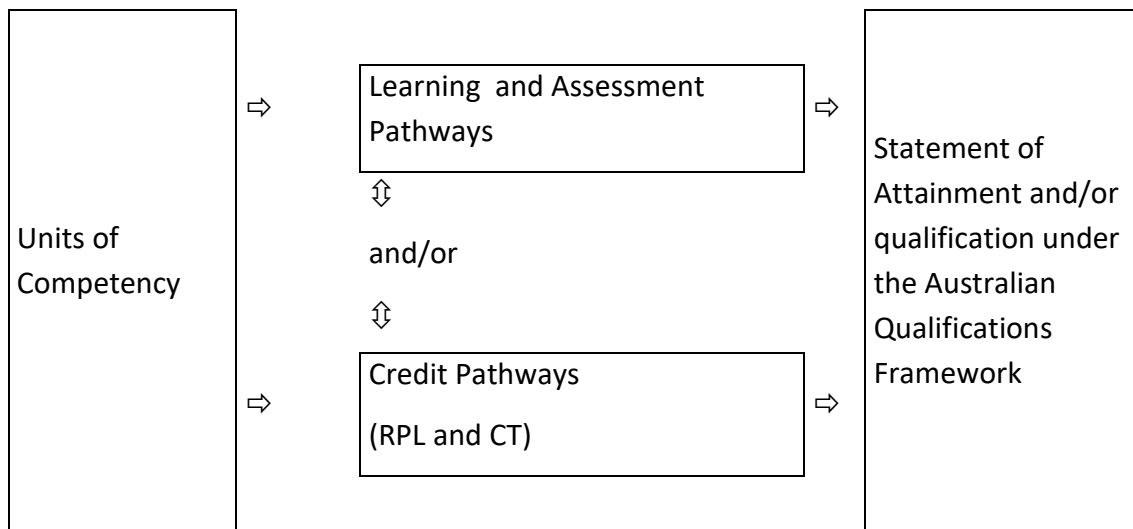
Units of Competency

⇨

Learning and Assessment Pathways

⇨

⇳

and/or

⇳

⇨

Credit Pathways

(RPL and CT)

⇨

Statement of Attainment and/or qualification under the Australian Qualifications Framework